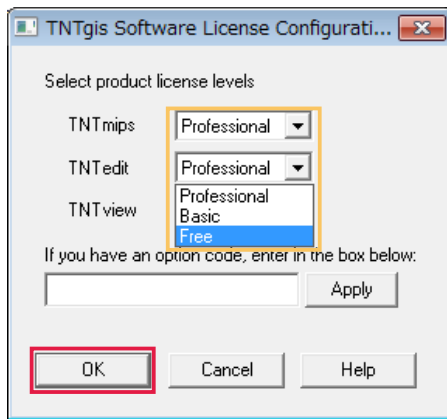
TNTgis Software License Configurati...

Select product license levels

TNTmips Professional

TNTedit Professional

Professional
Basic
Free

TNTview

If you have an option code, enter in the box below:

Apply

OK Cancel Help